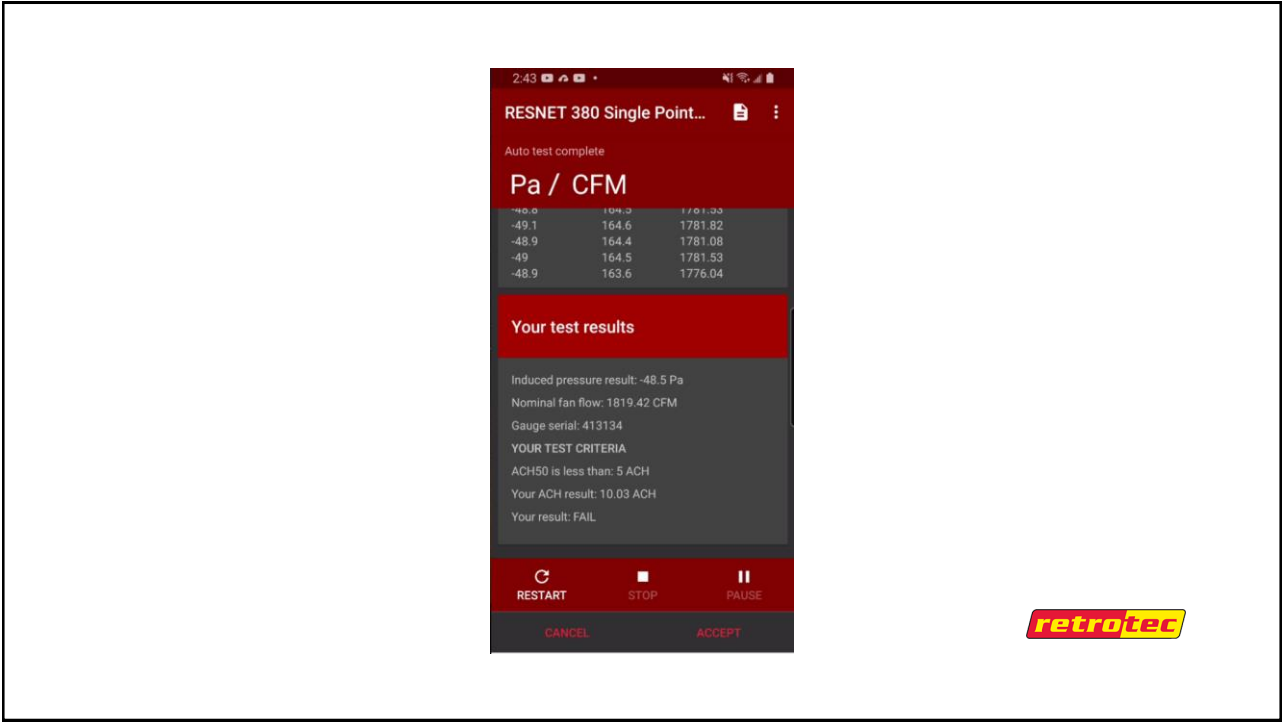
2:43

RESNET 380 Single Point...

Auto test complete

Pa / CFM

| -48.8 | 164.5 | 1781.53 |
|---|---|---|
| -49.1 | 164.6 | 1781.82 |
| -48.9 | 164.4 | 1781.08 |
| -49 | 164.5 | 1781.53 |
| -48.9 | 163.6 | 1776.04 |

Your test results

Induced pressure result: -48.5 Pa

Nominal fan flow: 1819.42 CFM

Gauge serial: 413134

YOUR TEST CRITERIA

ACH50 is less than: 5 ACH

Your ACH result: 10.03 ACH

Your result: FAIL

RESTART STOP PAUSE

CANCEL ACCEPT

retrotec